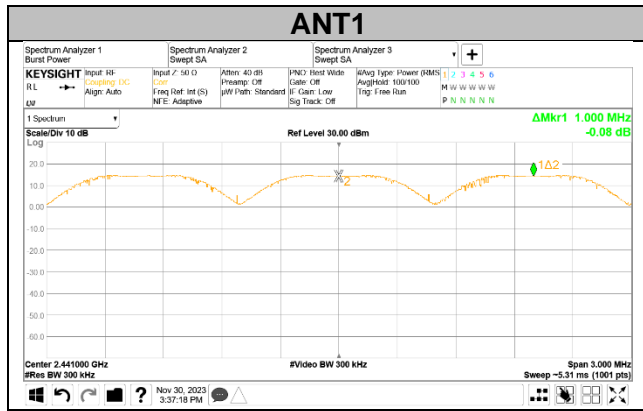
ANT1

Spectrum Analyzer 1
Burst Power

Spectrum Analyzer 2
Swept SA

Spectrum Analyzer 3
Swept SA

+

KEYSIGHT
RL
LXI

Input: RF
Coupling: DC
Align: Auto

Input Z: 50 Ω
Corr
Freq Ref: Int (S)
NFE: Adaptive

Atten: 40 dB
Preamp: Off
μW Path: Standard

PNO: Best Wide
Gate: Off
IF Gain: Low
Sig Track: Off

#Avg Type: Power (RMS)
Avg|Hold: 100/100
Trig: Free Run

1 2 3 4 5 6
M W W W W W
P N N N N N

1 Spectrum

ΔMkr1 1.000 MHz
-0.08 dB

Scale/Div 10 dB
Log

Ref Level 30.00 dBm

20.0
10.0
0.00
-10.0
-20.0
-30.0
-40.0
-50.0
-60.0
-70.0

X2
1Δ2

Center 2.441000 GHz
#Res BW 300 kHz

#Video BW 300 kHz

Span 3.000 MHz
Sweep ~5.31 ms (1001 pts)

?
Nov 30, 2023
3:37:18 PM